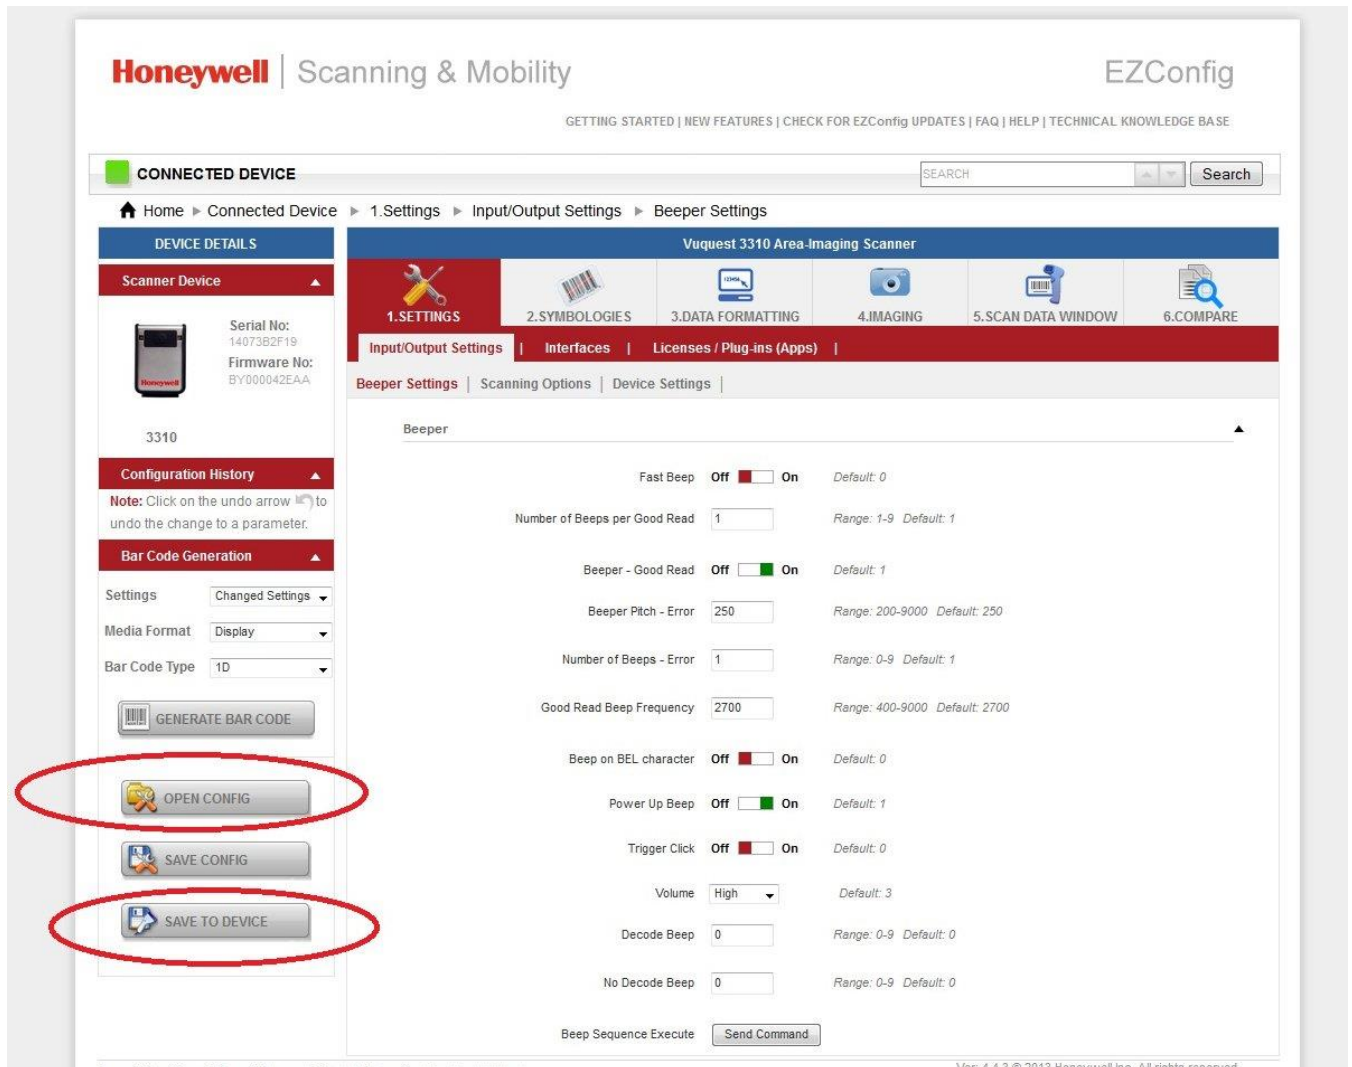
Honeywell | Scanning & Mobility

EZConfig

GETTING STARTED | NEW FEATURES | CHECK FOR EZConfig UPDATES | FAQ | HELP | TECHNICAL KNOWLEDGE BASE

CONNECTED DEVICE

SEARCH

Search

Home ▸ Connected Device ▸ 1.Settings ▸ Input/Output Settings ▸ Beeper Settings

DEVICE DETAILS

Scanner Device

Serial No:
14073B2F19
Firmware No:
BY000042EAA

3310

Configuration History

Note: Click on the undo arrow to undo the change to a parameter.

Bar Code Generation

Settings Changed Settings

Media Format Display

Bar Code Type 1D

GENERATE BAR CODE

OPEN CONFIG

SAVE CONFIG

SAVE TO DEVICE

Vuquest 3310 Area-Imaging Scanner

1.SETTINGS 2.SYMBOLOGIES 3.DATA FORMATTING 4.IMAGING 5.SCAN DATA WINDOW 6.COMPARE

Input/Output Settings | Interfaces | Licenses / Plug-ins (Apps) |

Beeper Settings | Scanning Options | Device Settings |

Beeper

| Setting | Value | Info |
|---|---|---|
| Fast Beep | Off On | Default: 0 |
| Number of Beeps per Good Read | 1 | Range: 1-9 Default: 1 |
| Beeper - Good Read | Off On | Default: 1 |
| Beeper Pitch - Error | 250 | Range: 200-9000 Default: 250 |
| Number of Beeps - Error | 1 | Range: 0-9 Default: 1 |
| Good Read Beep Frequency | 2700 | Range: 400-9000 Default: 2700 |
| Beep on BEL character | Off On | Default: 0 |
| Power Up Beep | Off On | Default: 1 |
| Trigger Click | Off On | Default: 0 |
| Volume | High | Default: 3 |
| Decode Beep | 0 | Range: 0-9 Default: 0 |
| No Decode Beep | 0 | Range: 0-9 Default: 0 |
| Beep Sequence Execute | Send Command | |

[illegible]